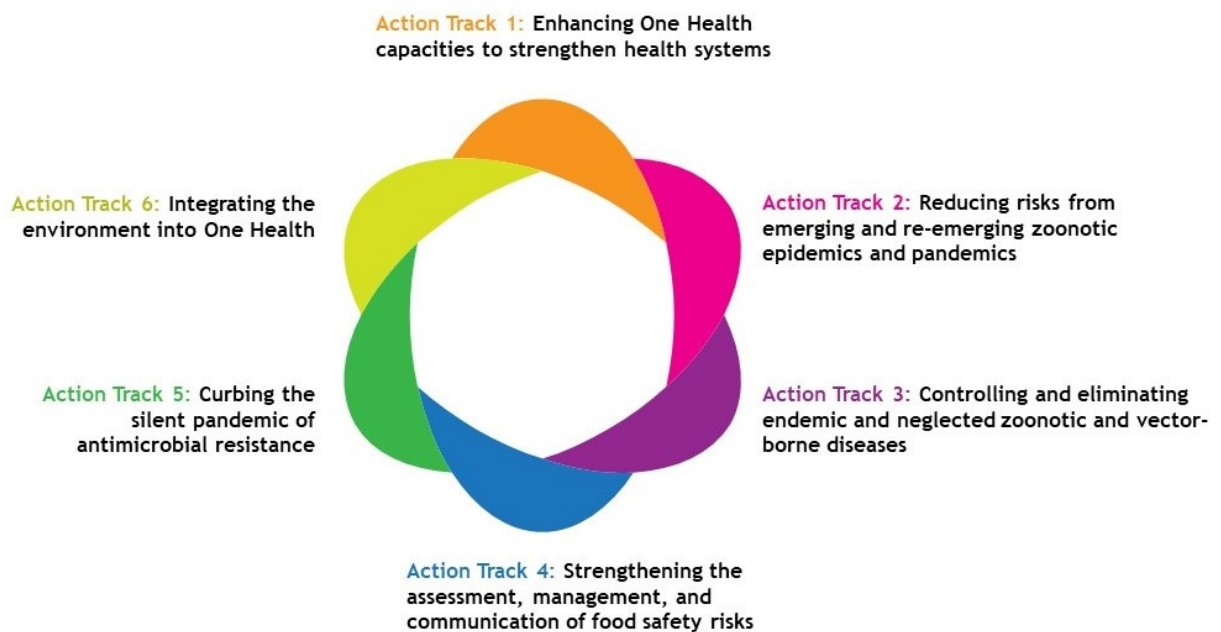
Action Track 1: Enhancing One Health capacities to strengthen health systems

Action Track 6: Integrating the environment into One Health

Action Track 2: Reducing risks from emerging and re-emerging zoonotic epidemics and pandemics

Action Track 5: Curbing the silent pandemic of antimicrobial resistance

Action Track 3: Controlling and eliminating endemic and neglected zoonotic and vector-borne diseases

Action Track 4: Strengthening the assessment, management, and communication of food safety risks